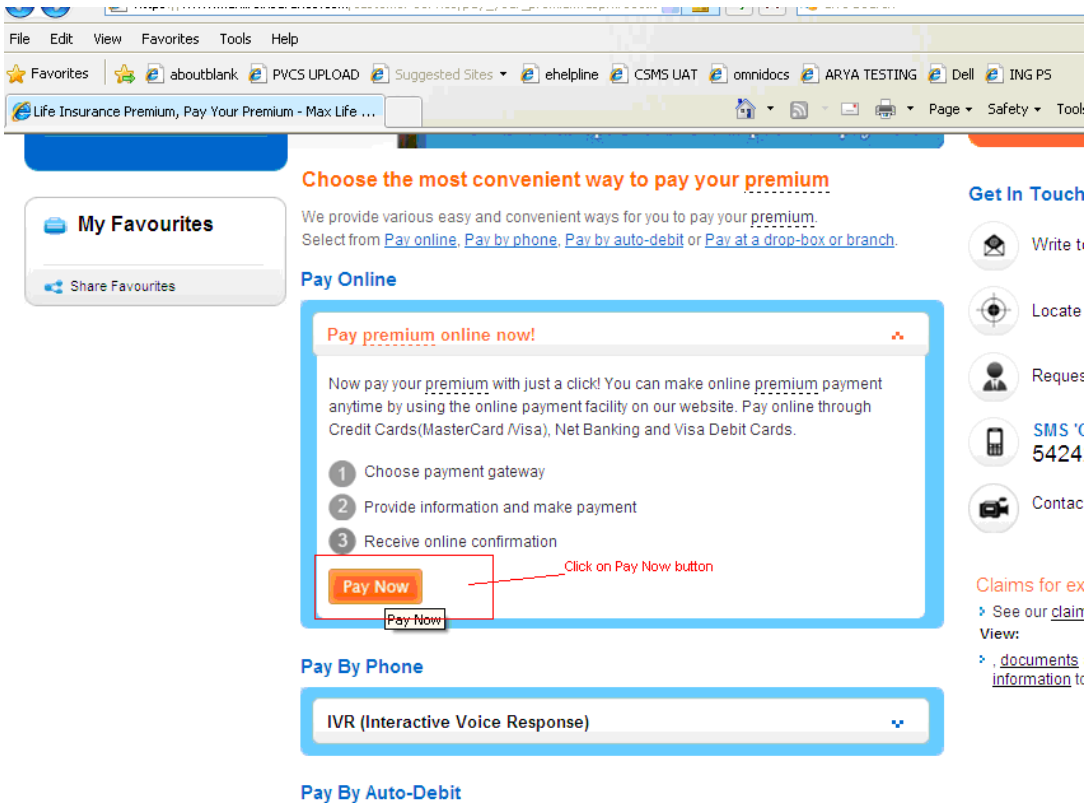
File Edit View Favorites Tools Help

Favorites aboutblank PVCS UPLOAD Suggested Sites ehelpline CSMS UAT omnidocs ARYA TESTING Dell ING PS

Life Insurance Premium, Pay Your Premium - Max Life ...

Page Safety Tools

My Favourites

Share Favourites

Choose the most convenient way to pay your premium

We provide various easy and convenient ways for you to pay your premium. Select from Pay online, Pay by phone, Pay by auto-debit or Pay at a drop-box or branch.

Pay Online

Pay premium online now!

Now pay your premium with just a click! You can make online premium payment anytime by using the online payment facility on our website. Pay online through Credit Cards(MasterCard /Visa), Net Banking and Visa Debit Cards.

1 Choose payment gateway

2 Provide information and make payment

3 Receive online confirmation

Pay Now

Pay Now

Click on Pay Now button

Pay By Phone

IVR (Interactive Voice Response)

Pay By Auto-Debit

Get In Touch

Write t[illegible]

Locate

Reques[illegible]

SMS '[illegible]

5424

Contac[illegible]

Claims for ex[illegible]

See our clai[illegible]

View:

, documents information t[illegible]